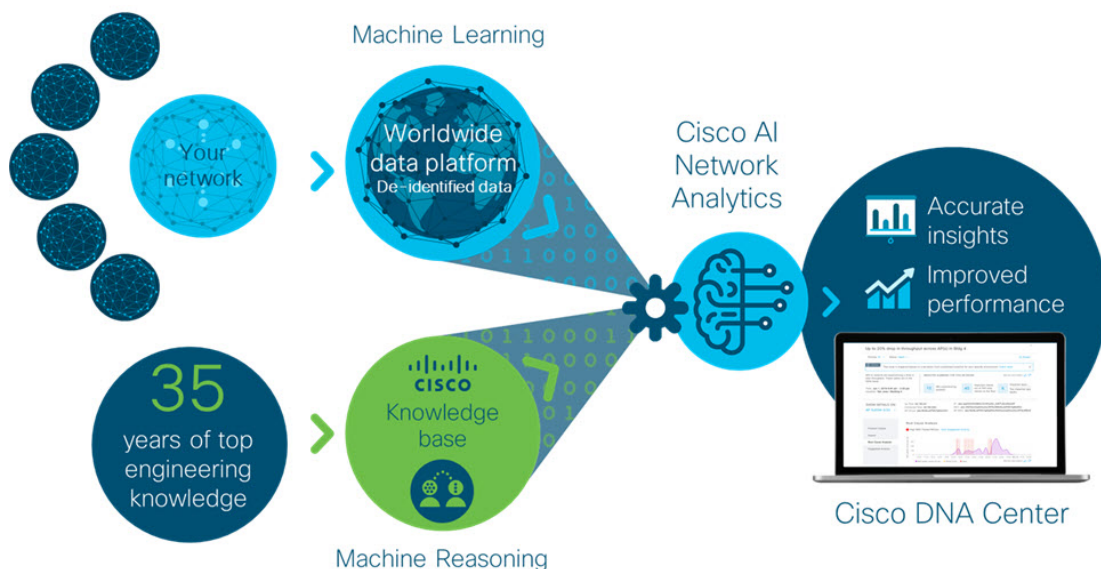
Machine Learning

Your network

Worldwide data platform
De-identified data

Cisco AI Network Analytics

Accurate insights

Improved performance

35
years of top engineering knowledge

CISCO
Knowledge base

Machine Reasoning

Cisco DNA Center